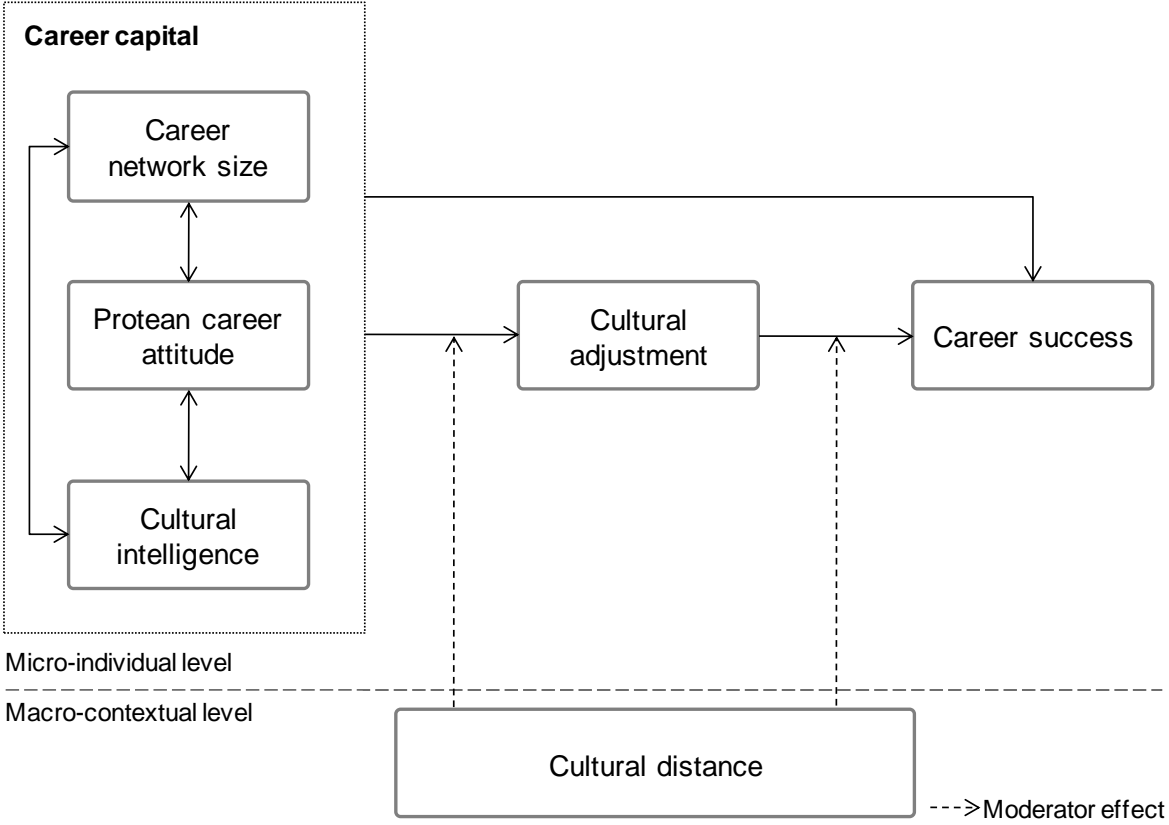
Career capital

Career network size

Protean career attitude

Cultural intelligence

Cultural adjustment

Career success

Micro-individual level

Macro-contextual level

Cultural distance

Moderator effect